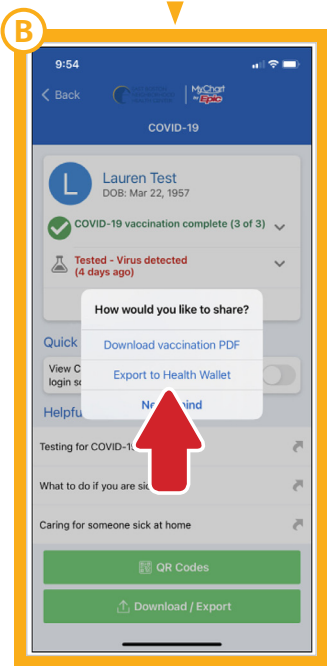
B

9:54

Back

MyChart by Epic

COVID-19

L

Lauren Test

DOB: Mar 22, 1957

COVID-19 vaccination complete (3 of 3)

Tested - Virus detected (4 days ago)

Quick

View C login s

Helpfu

How would you like to share?

Download vaccination PDF

Export to Health Wallet

Ne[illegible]ind

Testing for COVID-1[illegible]

What to do if you are sic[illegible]

Caring for someone sick at home

QR Codes

Download / Export